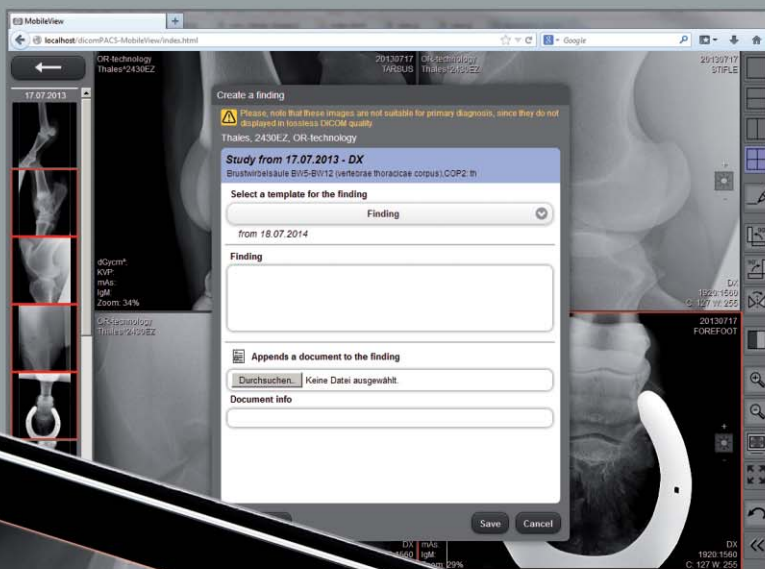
MobileView
localhost/dicomPACS-MobileView/index.html
Google

17.07.2013

OR-technology
Thales^2430EZ

20130717
TARSUS

OR-technology
Thales^2430EZ

20130717
STIFLE

dGycm²:
KVP:
mAs:
IgM:
Zoom: 34%

OR-technology
Thales^2430EZ

20130717
FOREFOOT

Create a finding

Please, note that these images are not suitable for primary diagnosis, since they do not displayed in lossless DICOM quality

Thales, 2430EZ, OR-technology

Study from 17.07.2013 - DX
Brustwirbelsäule BW5-BW12 (vertebrae thoracicae corpus),COP2: th

Select a template for the finding

Finding

from 18.07.2014

Finding

Appends a document to the finding

Durchsuchen... Keine Datei ausgewählt.

Document info

Save Cancel

DX
1920:1560
C: 127 W: 255

DX
1560
mAs:
IgM:
Zoom: 29%

DX
1920:1560
C: 127 W: 255